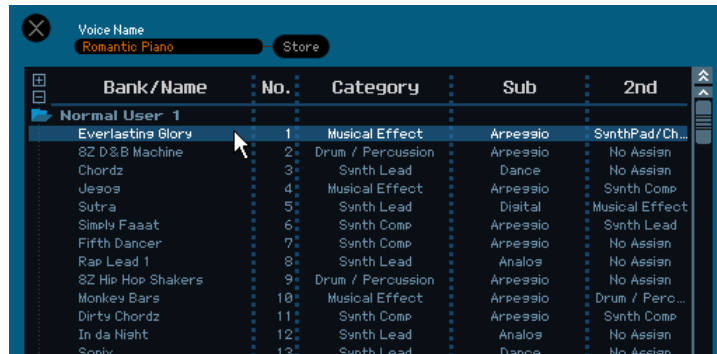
Voice Name
Romantic Piano
Store

| Bank/Name | No. | Category | Sub | 2nd |
|---|---|---|---|---|
| Normal User 1 | | | | |
| Everlasting Glory | 1 | Musical Effect | Arpeggio | SynthPad/Ch... |
| 8Z D&B Machine | 2 | Drum / Percussion | Arpeggio | No Assign |
| Chordz | 3 | Synth Lead | Dance | No Assign |
| Jegog | 4 | Musical Effect | Arpeggio | Synth Comp |
| Sutra | 5 | Synth Lead | Digital | Musical Effect |
| Simply Faaat | 6 | Synth Comp | Arpeggio | Synth Lead |
| Fifth Dancer | 7 | Synth Comp | Arpeggio | No Assign |
| Rap Lead 1 | 8 | Synth Lead | Analog | No Assign |
| 8Z Hip Hop Shakers | 9 | Drum / Percussion | Arpeggio | No Assign |
| Monkey Bars | 10 | Musical Effect | Arpeggio | Drum / Perc... |
| Dirty Chordz | 11 | Synth Comp | Arpeggio | Synth Comp |
| In da Night | 12 | Synth Lead | Analog | No Assign |
| Sonix | 13 | Synth Lead | Dance | No Assign |